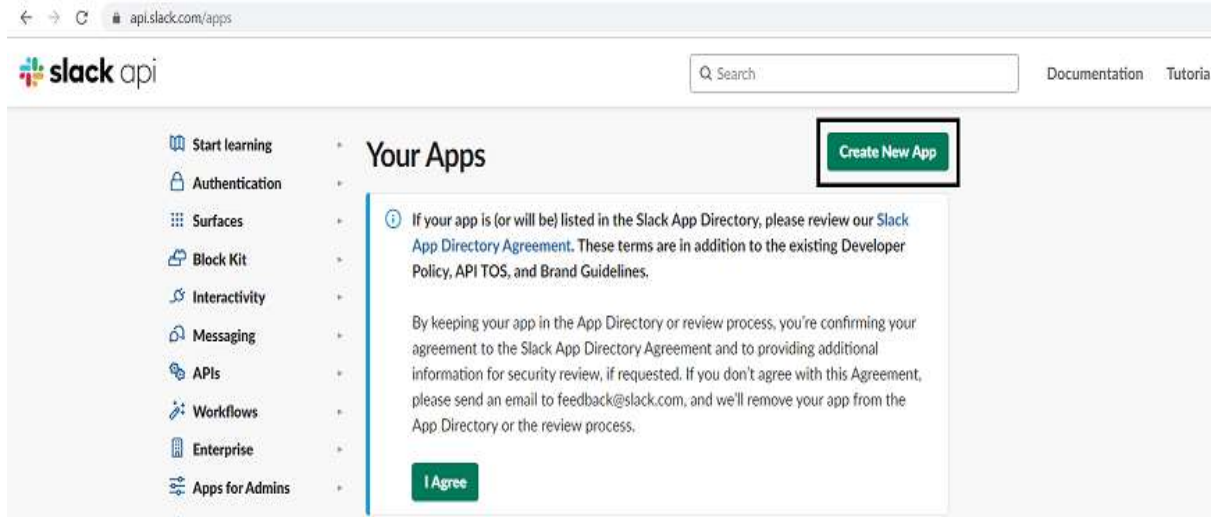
api.slack.com/apps

slack api

Search

Documentation

Tutoria

Start learning

Authentication

Surfaces

Block Kit

Interactivity

Messaging

APIs

Workflows

Enterprise

Apps for Admins

Your Apps

Create New App

If your app is (or will be) listed in the Slack App Directory, please review our Slack App Directory Agreement. These terms are in addition to the existing Developer Policy, API TOS, and Brand Guidelines.

By keeping your app in the App Directory or review process, you're confirming your agreement to the Slack App Directory Agreement and to providing additional information for security review, if requested. If you don't agree with this Agreement, please send an email to feedback@slack.com, and we'll remove your app from the App Directory or the review process.

I Agree